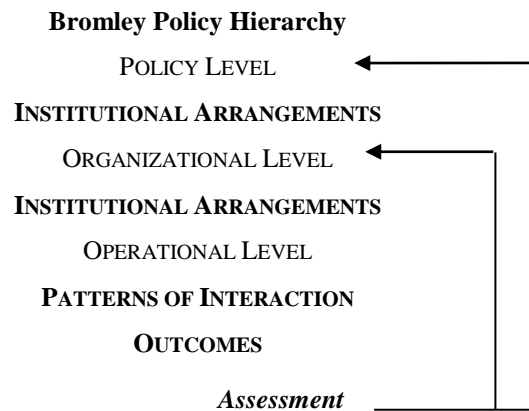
**Bromley Policy Hierarchy**

POLICY LEVEL

**INSTITUTIONAL ARRANGEMENTS**

ORGANIZATIONAL LEVEL

**INSTITUTIONAL ARRANGEMENTS**

OPERATIONAL LEVEL

**PATTERNS OF INTERACTION**

**OUTCOMES**

***Assessment***